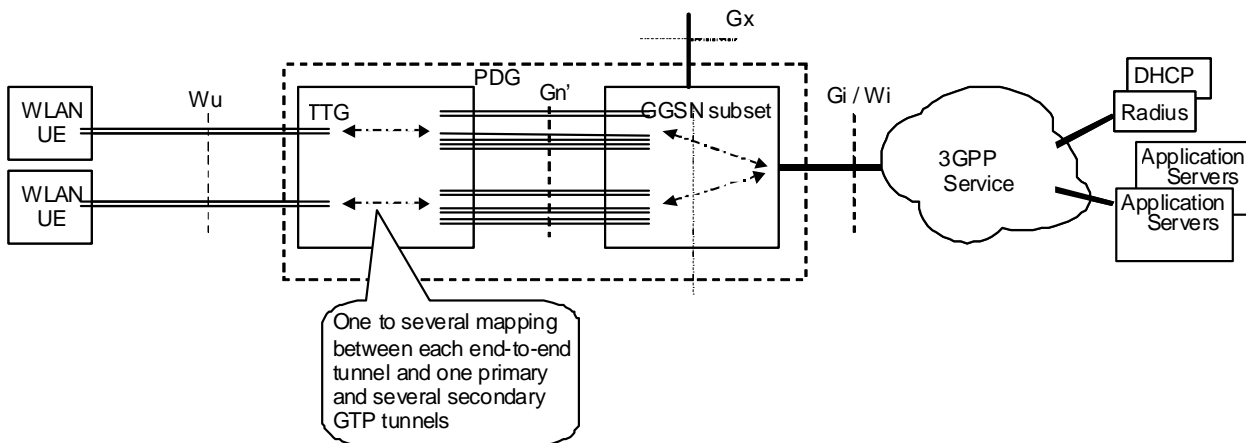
Gx

PDG

WLAN UE

Wu

TTG

Gn'

GGSN subset

Gi / Wi

DHCP

Radius

3GPP Service

Application Servers

Application Servers

WLAN UE

One to several mapping between each end-to-end tunnel and one primary and several secondary GTP tunnels